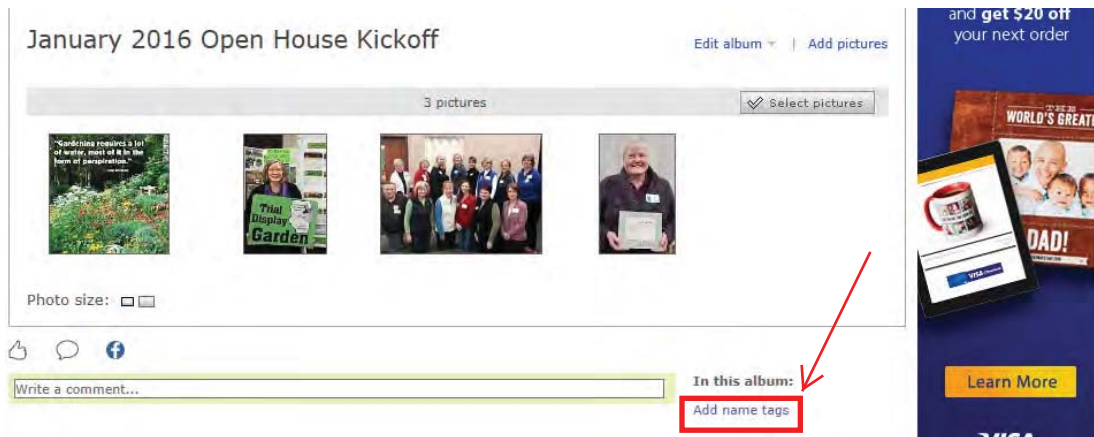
January 2016 Open House Kickoff

Edit album | Add pictures

3 pictures

Select pictures

"Gardening requires a lot of water, most of it in the form of perspiration."

Trial Display Garden

Photo size:

Write a comment...

In this album:

Add name tags

and get $20 off your next order

WORLD'S GREAT

DAD!

VISA

Learn More

VISA